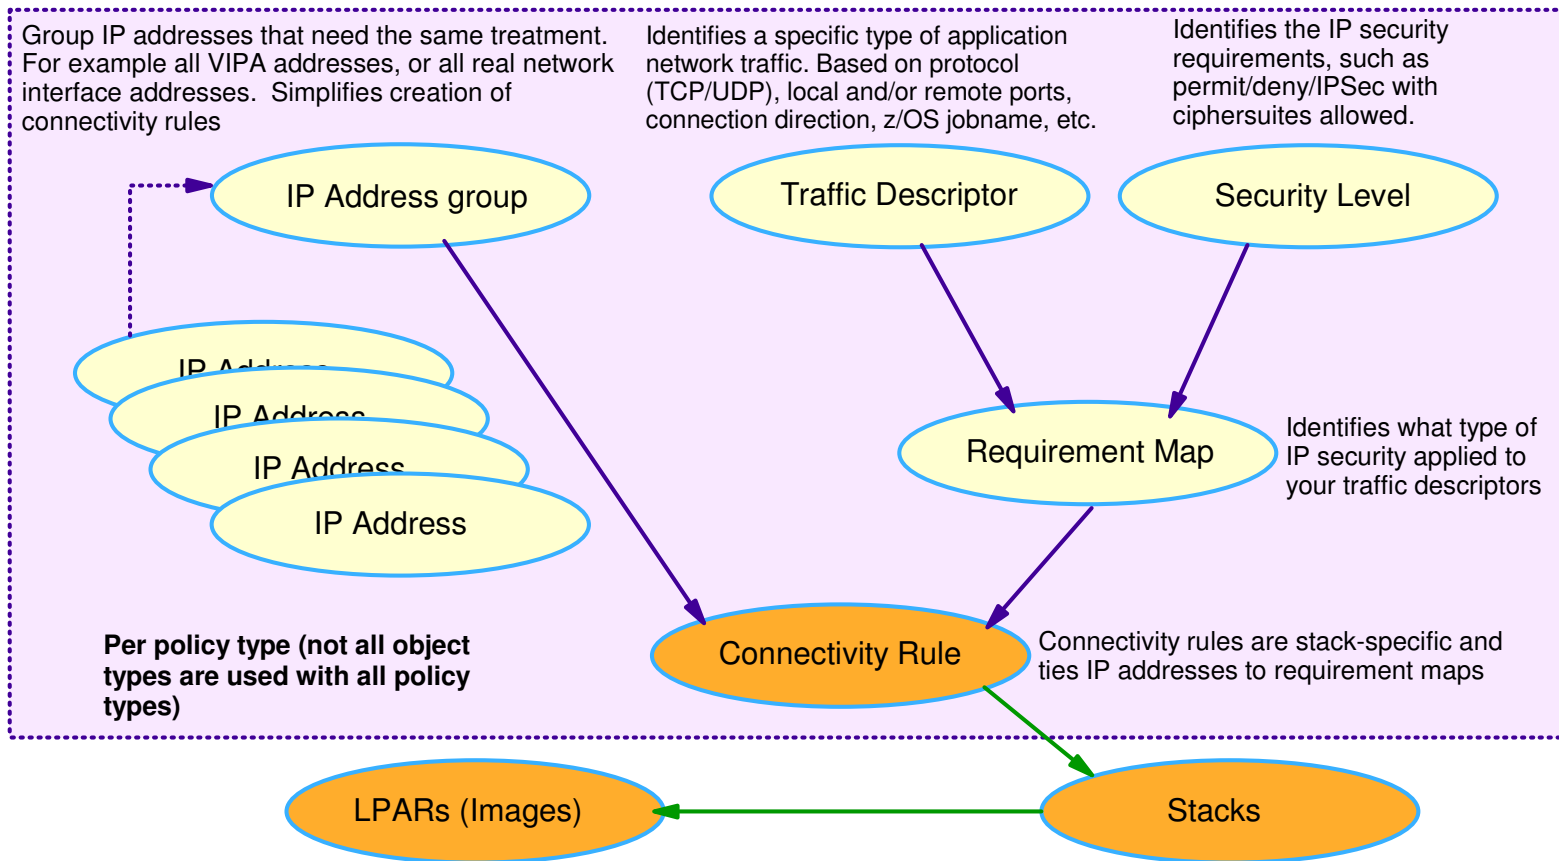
Group IP addresses that need the same treatment. For example all VIPA addresses, or all real network interface addresses. Simplifies creation of connectivity rules

Identifies a specific type of application network traffic. Based on protocol (TCP/UDP), local and/or remote ports, connection direction, z/OS jobname, etc.

Identifies the IP security requirements, such as permit/deny/IPSec with ciphersuites allowed.

IP Address group

Traffic Descriptor

Security Level

IP Address

IP Address

IP Address

IP Address

Requirement Map

Identifies what type of IP security applied to your traffic descriptors

Per policy type (not all object types are used with all policy types)

Connectivity Rule

Connectivity rules are stack-specific and ties IP addresses to requirement maps

LPARs (Images)

Stacks